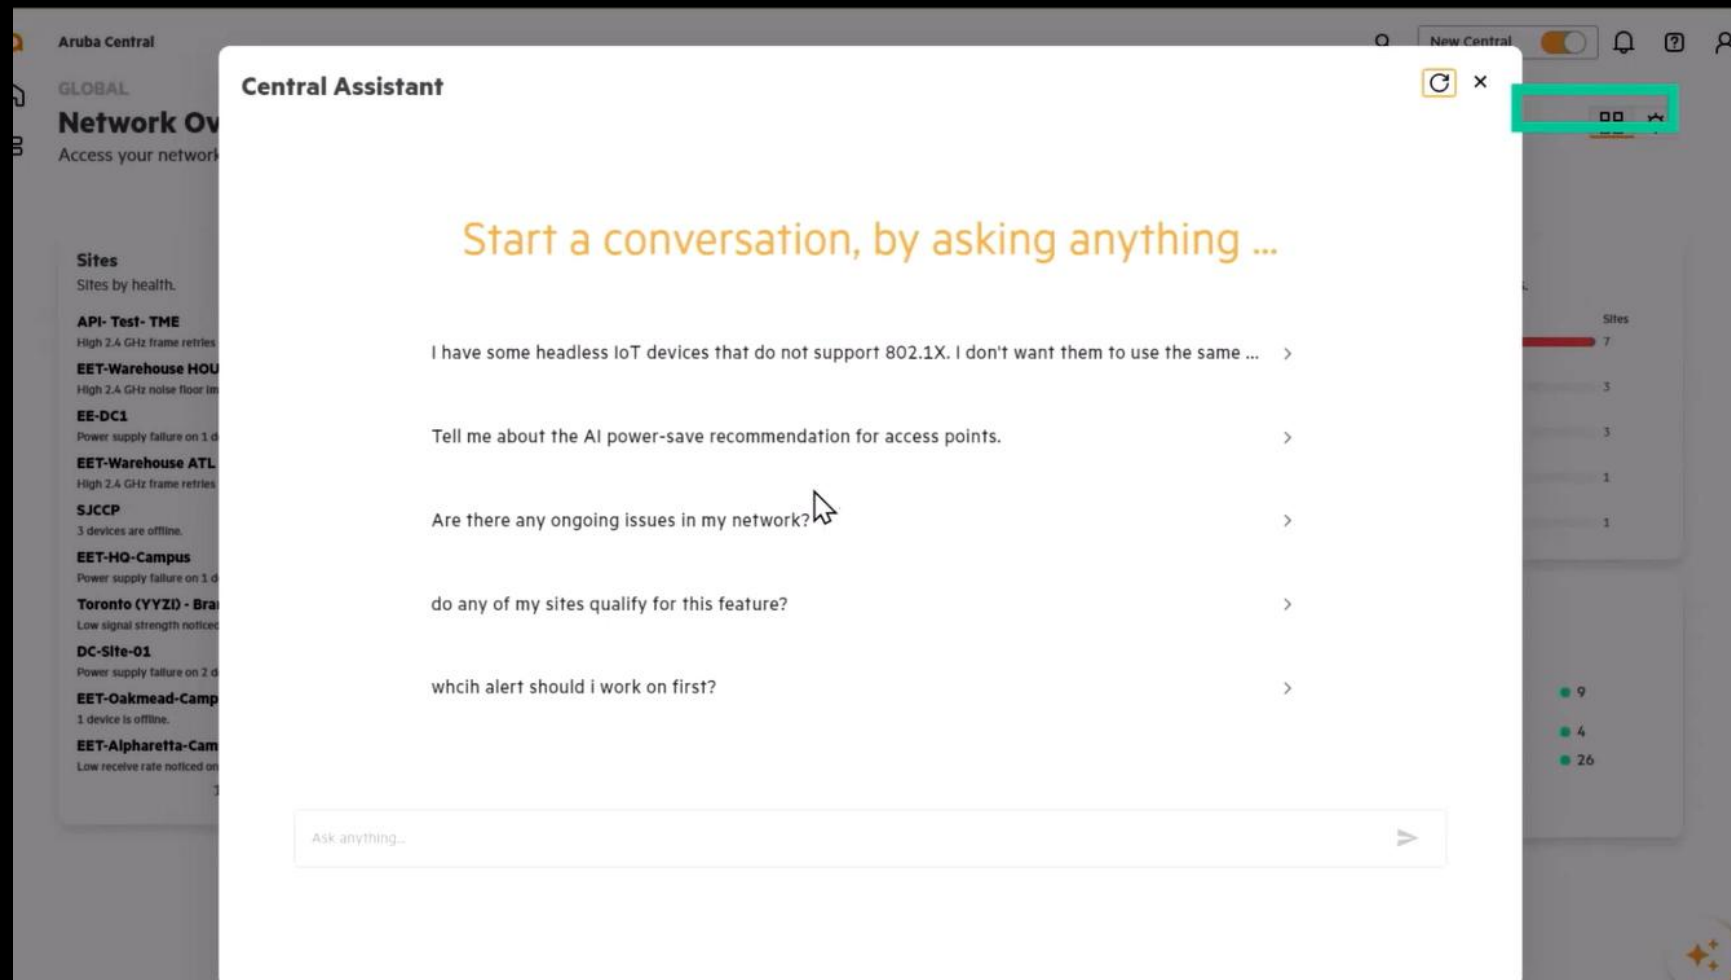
Aruba Central

New Central

GLOBAL

Network Ov

Access your network

Sites

Sites by health.

API- Test- TME

High 2.4 GHz frame retries

EET-Warehouse HOU

High 2.4 GHz noise floor im

EE-DC1

Power supply failure on 1 d

EET-Warehouse ATL

High 2.4 GHz frame retries

SJCCP

3 devices are offline.

EET-HQ-Campus

Power supply failure on 1 d

Toronto (YYZI) - Bra

Low signal strength noticed

DC-Site-01

Power supply failure on 2 d

EET-Oakmead-Camp

1 device is offline.

EET-Alpharetta-Cam

Low receive rate noticed on

Central Assistant

Start a conversation, by asking anything ...

I have some headless IoT devices that do not support 802.1X. I don't want them to use the same ... >

Tell me about the AI power-save recommendation for access points. >

Are there any ongoing issues in my network? >

do any of my sites qualify for this feature? >

whcih alert should i work on first? >

Ask anything...

Sites

7

3

3

1

1

9

4

26